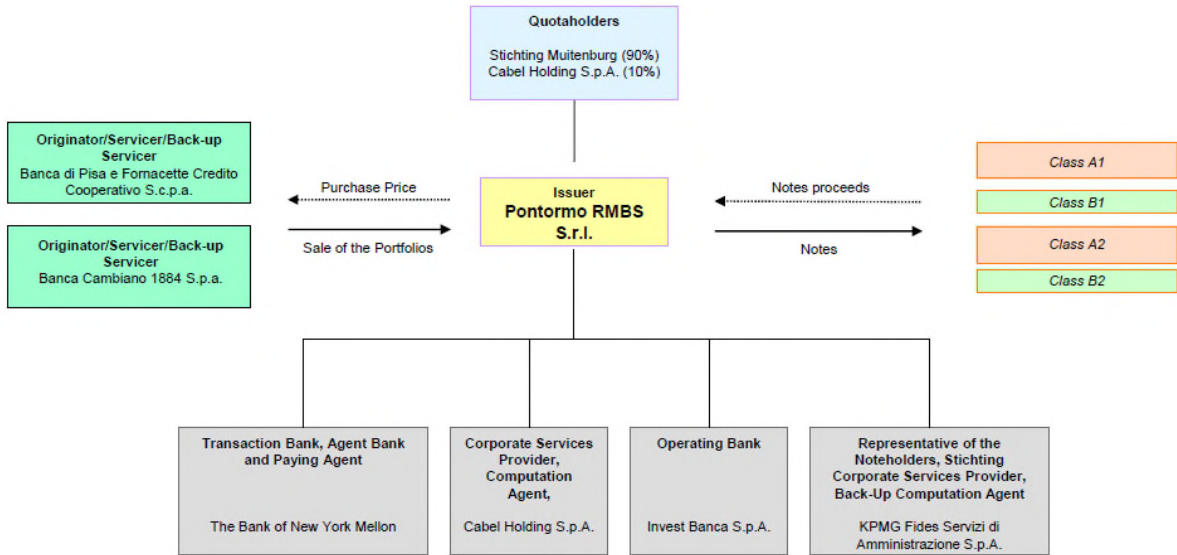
Quotaholders

Stichting Muitenburg (90%)
Cabel Holding S.p.A. (10%)

Originator/Servicer/Back-up Servicer
Banca di Pisa e Fornacette Credito Cooperativo S.c.p.a.

Originator/Servicer/Back-up Servicer
Banca Cambiano 1884 S.p.a.

Purchase Price

Sale of the Portfolios

Issuer
Pontormo RMBS S.r.l.

Notes proceeds

Notes

Class A1

Class B1

Class A2

Class B2

Transaction Bank, Agent Bank and Paying Agent

The Bank of New York Mellon

Corporate Services Provider, Computation Agent,

Cabel Holding S.p.A.

Operating Bank

Invest Banca S.p.A.

Representative of the Noteholders, Stichting Corporate Services Provider, Back-Up Computation Agent

KPMG Fides Servizi di Amministrazione S.p.A.